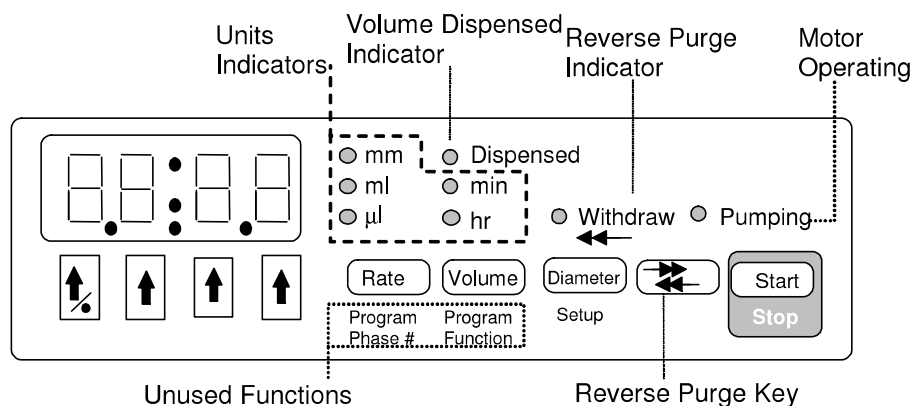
Units Indicators

Volume Dispensed Indicator

Reverse Purge Indicator

Motor Operating

mm
ml
µl

Dispensed
min
hr

Withdraw

Pumping

Rate

Volume

Diameter

Start
Stop

Program Phase #

Program Function

Setup

Unused Functions

Reverse Purge Key